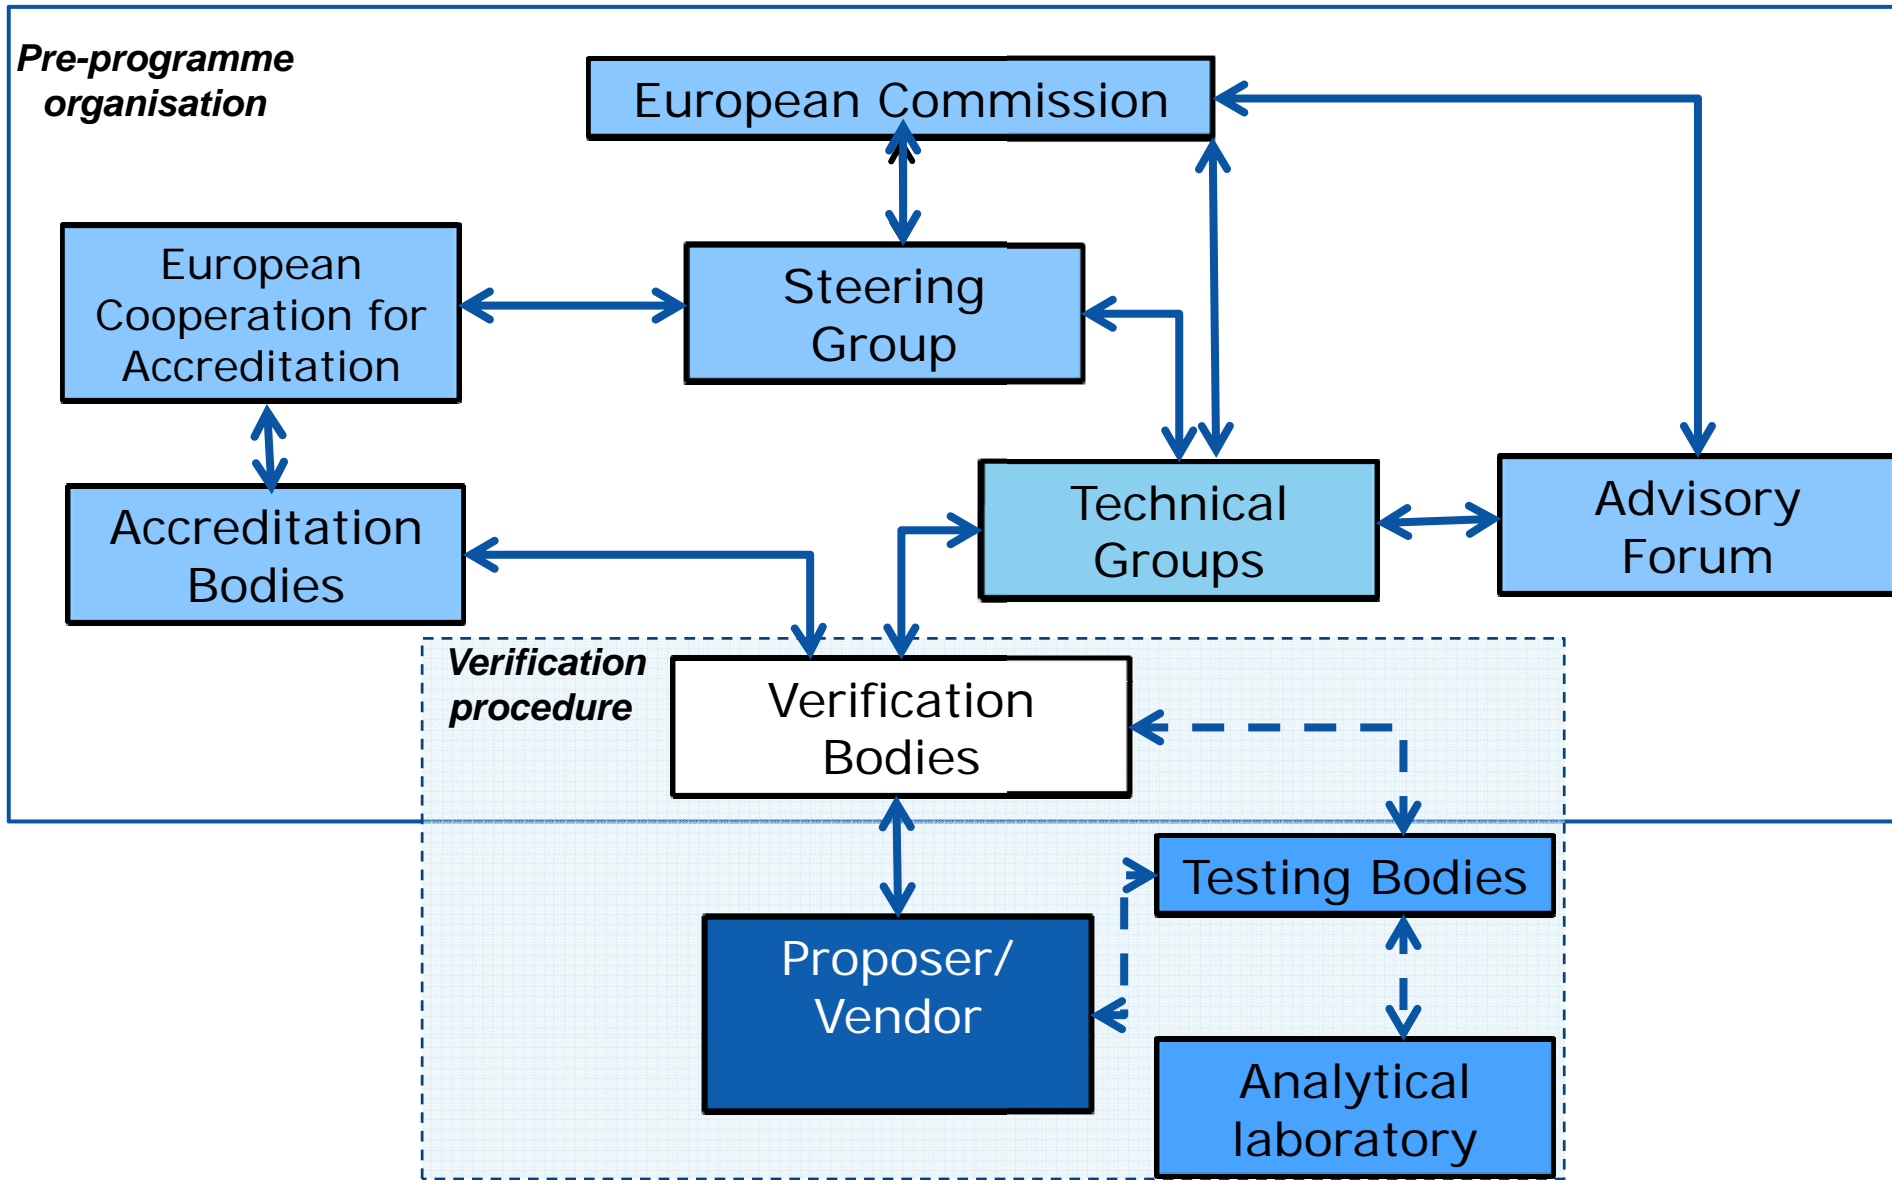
Pre-programme organisation

European Commission

European Cooperation for Accreditation

Steering Group

Accreditation Bodies

Technical Groups

Advisory Forum

Verification procedure

Verification Bodies

Testing Bodies

Proposer/ Vendor

Analytical laboratory